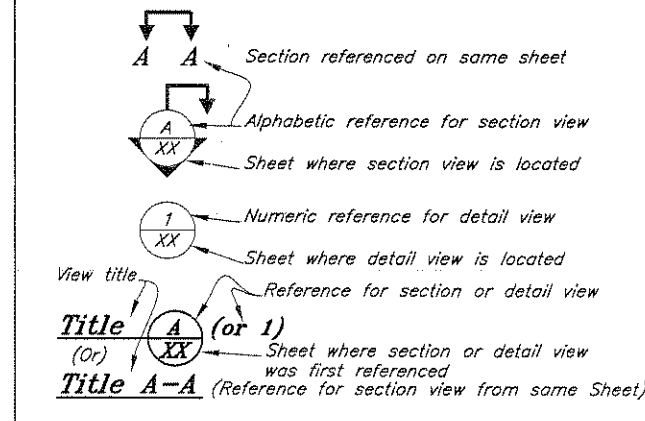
A A Section referenced on same sheet

A
XX Alphabetic reference for section view

Sheet where section view is located

1
XX Numeric reference for detail view

Sheet where detail view is located

View title

Reference for section or detail view

Title A
XX (or 1)

Sheet where section or detail view was first referenced

(Or)

Title A–A (Reference for section view from same Sheet)